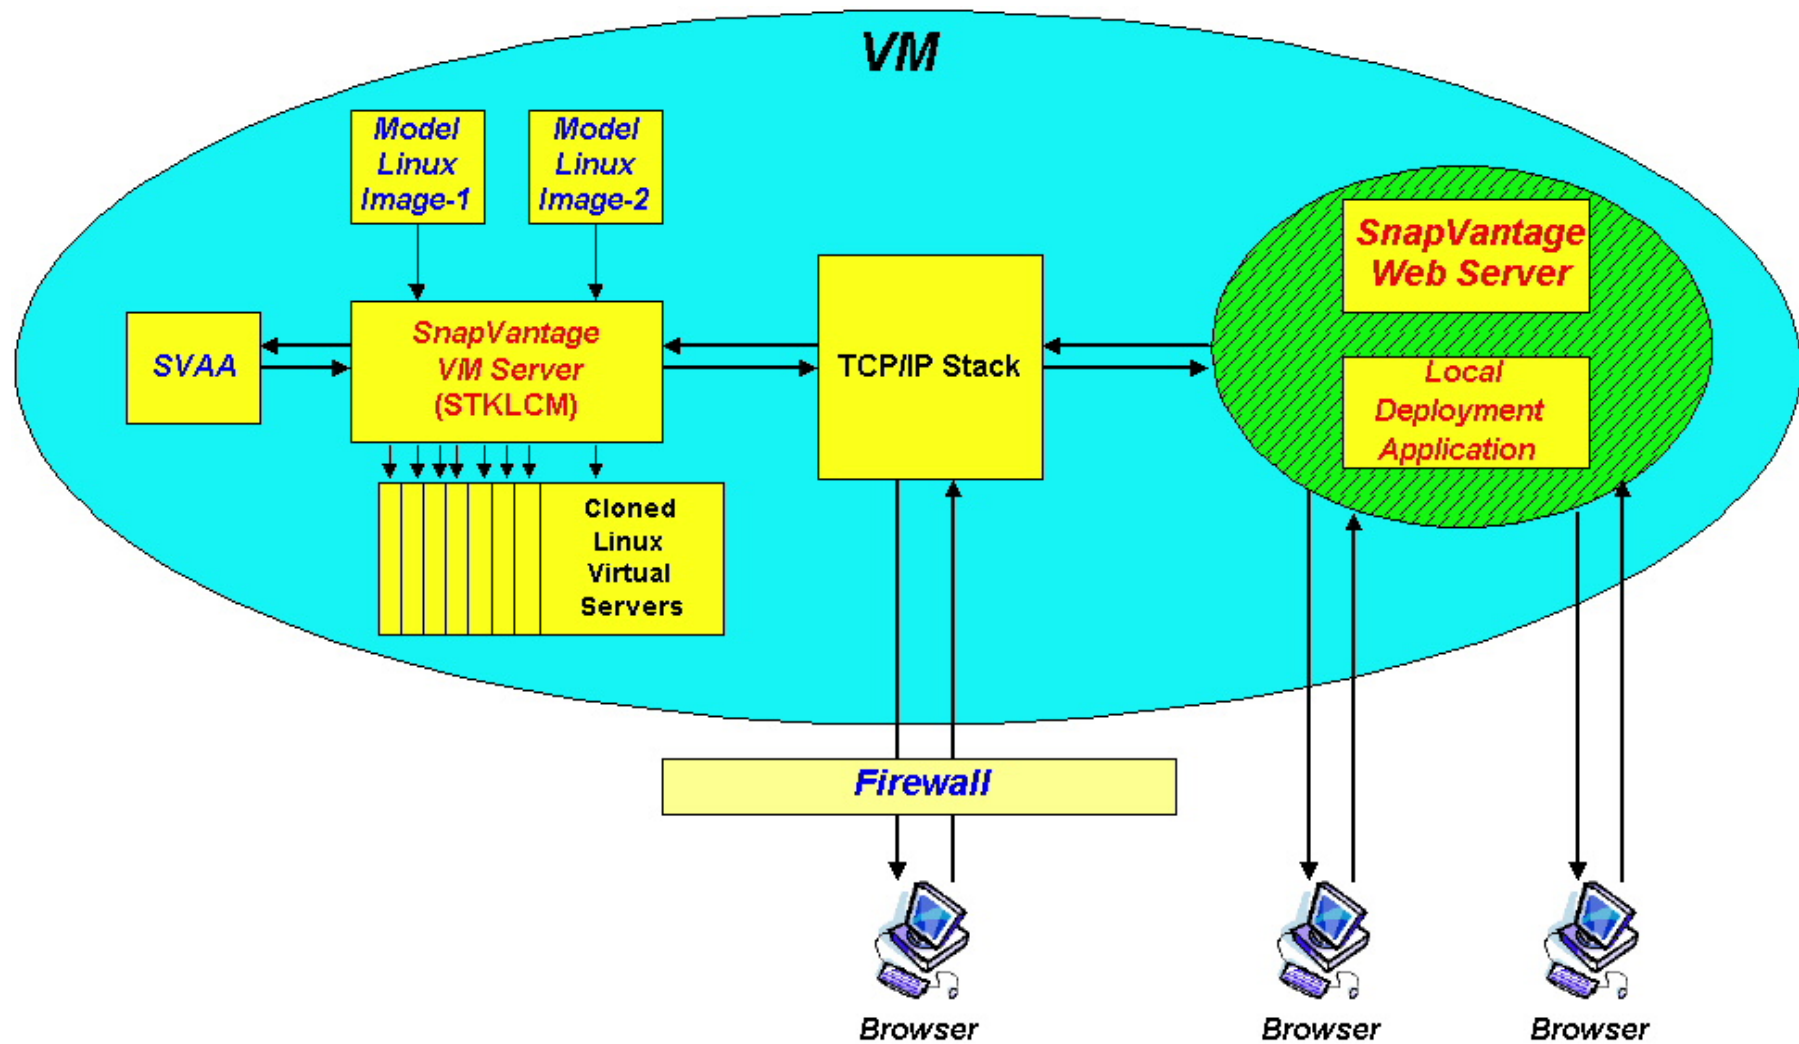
VM

Model Linux Image-1

Model Linux Image-2

SVAA

SnapVantage VM Server (STKLCM)

Cloned Linux Virtual Servers

TCP/IP Stack

SnapVantage Web Server

Local Deployment Application

Firewall

Browser

Browser

Browser